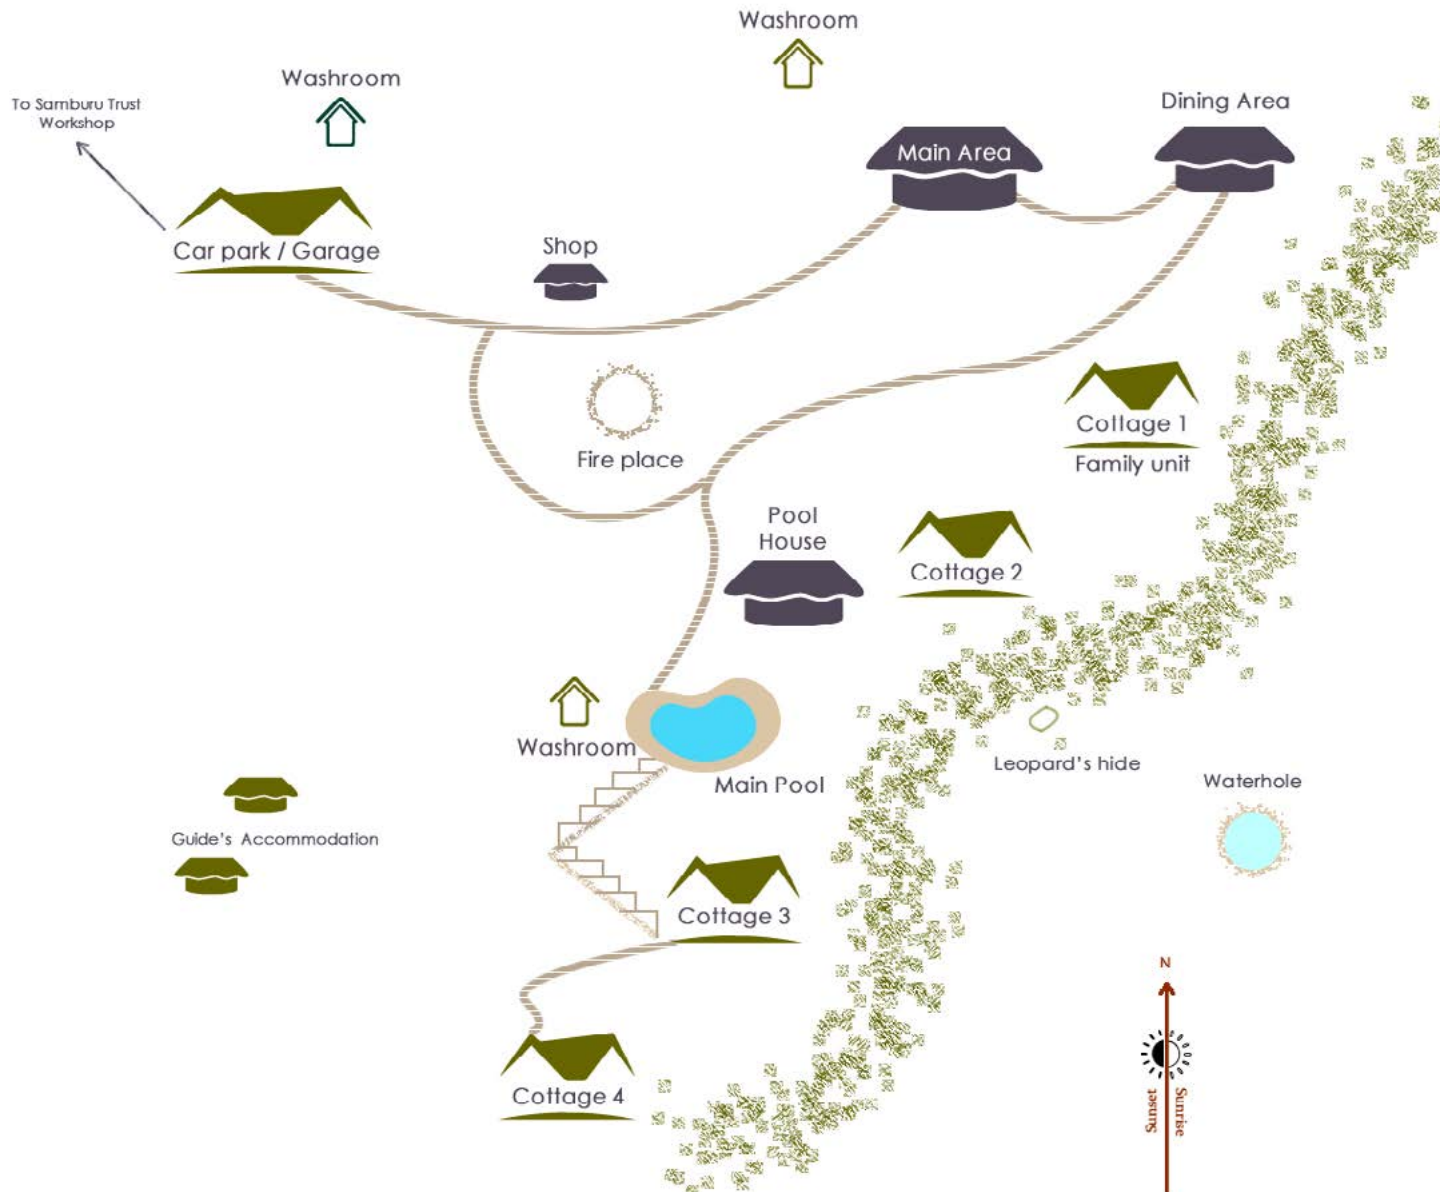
Washroom

To Samburu Trust Workshop

Washroom

Dining Area

Main Area

Car park / Garage

Shop

Fire place

Cottage 1

Family unit

Pool House

Cottage 2

Washroom

Main Pool

Leopard's hide

Waterhole

Guide's Accommodation

Cottage 3

N

Cottage 4

Sunset

Sunrise